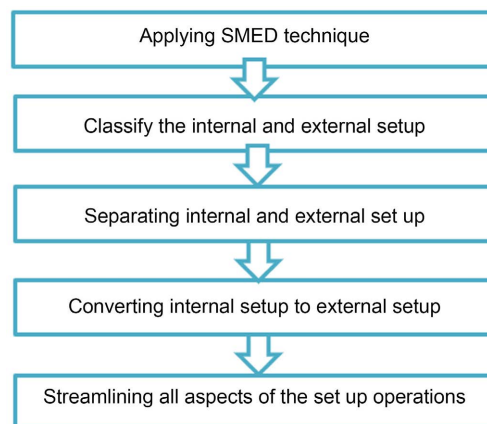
Applying SMED technique

Classify the internal and external setup

Separating internal and external set up

Converting internal setup to external setup

Streamlining all aspects of the set up operations